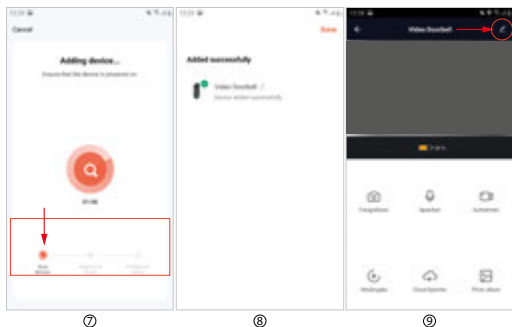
12:20

Cancel

Adding device...

Ensure that the device is powered on.

01:56

Scan devices

Register on Cloud

Initialize the device

⑦

12:20

Done

Added successfully

Video Doorbell

Device added successfully

⑧

12:20

Video Doorbell

Fotografieren

Sprechen

Aufnehmen

Wiedergabe

Cloud-Speicher

Foto album

⑨